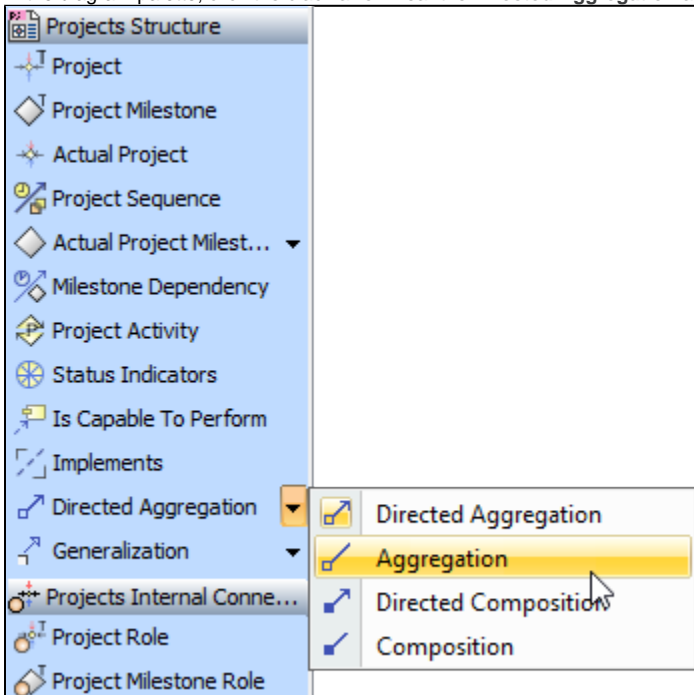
Projects Structure
Project
Project Milestone
Actual Project
Project Sequence
Actual Project Milest...
Milestone Dependency
Project Activity
Status Indicators
Is Capable To Perform
Implements
Directed Aggregation
Generalization
Projects Internal Conne...
Project Role
Project Milestone Role

Directed Aggregation
Aggregation
Directed Composition
Composition